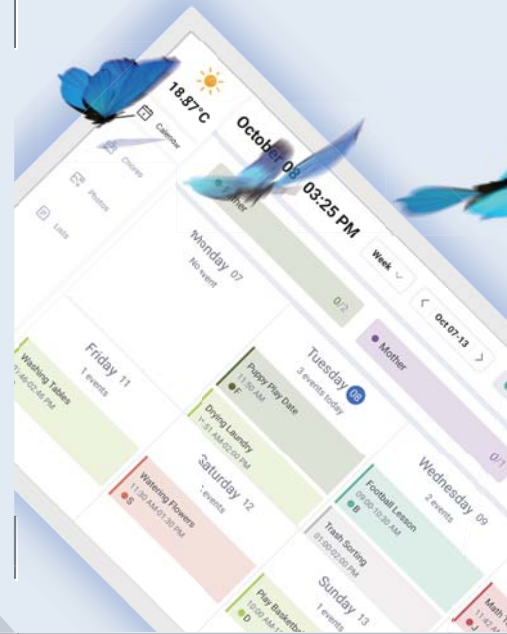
18.87°C

October 08

03:25 PM

Calendar

Chores

Photos

Lists

Week

Oct 07-13

Mother

0/2

Mother

0/1

Monday 07

No event

Tuesday 08

3 events today

Puppy Play Date

11:50 AM

F

Drying Laundry

11:51 AM-02:00 PM

Wednesday 09

2 events

Football Lesson

09:00-10:30 AM

B

Trash Sorting

01:00-02:00 PM

Friday 11

1 events

Washing Tables

01:46-02:46 PM

Saturday 12

1 events

Watering Flowers

11:30 AM-01:30 PM

S

Sunday 13

1 events

Play Basketball

D

Math T

J